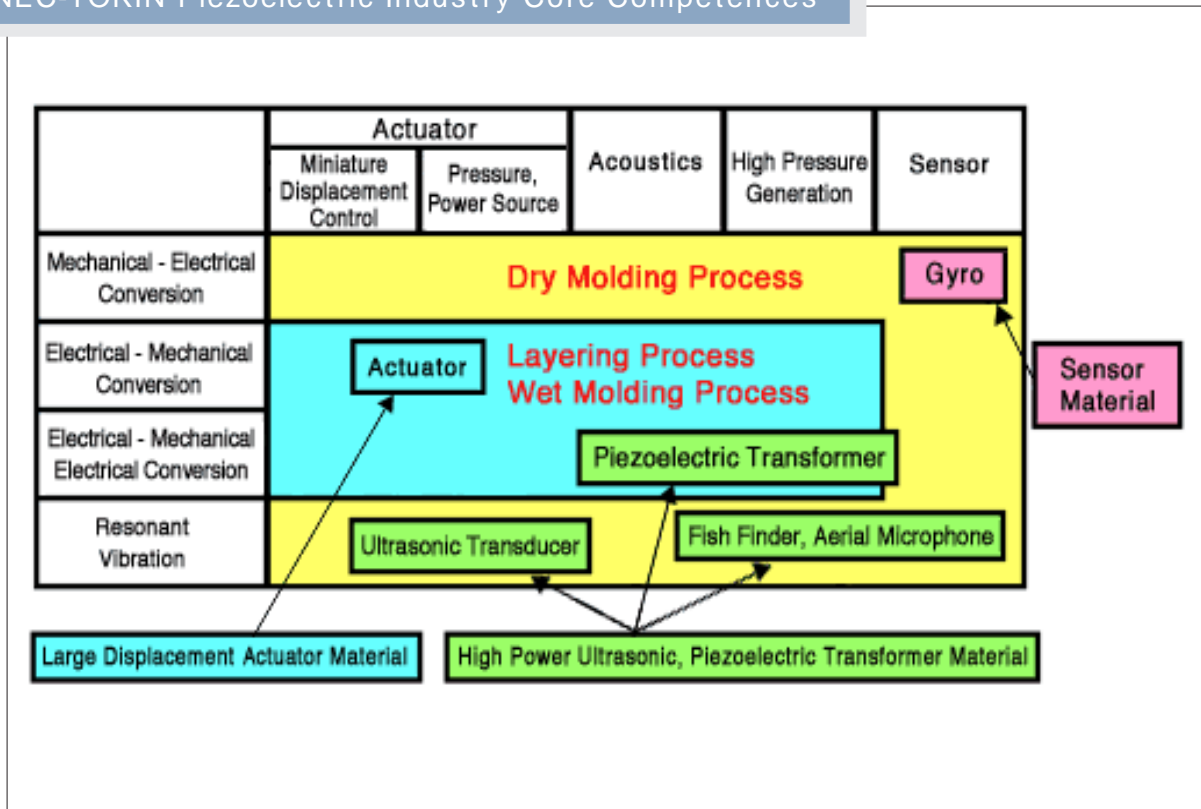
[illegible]-TOKIN Piezoelectric Industry Core Competences

Actuator
Miniature Displacement Control
Pressure, Power Source
Acoustics
High Pressure Generation
Sensor

Mechanical - Electrical Conversion
Electrical - Mechanical Conversion
Electrical - Mechanical Electrical Conversion
Resonant Vibration

Dry Molding Process
Gyro
Actuator
Layering Process
Wet Molding Process
Piezoelectric Transformer
Ultrasonic Transducer
Fish Finder, Aerial Microphone
Sensor Material

Large Displacement Actuator Material
High Power Ultrasonic, Piezoelectric Transformer Material